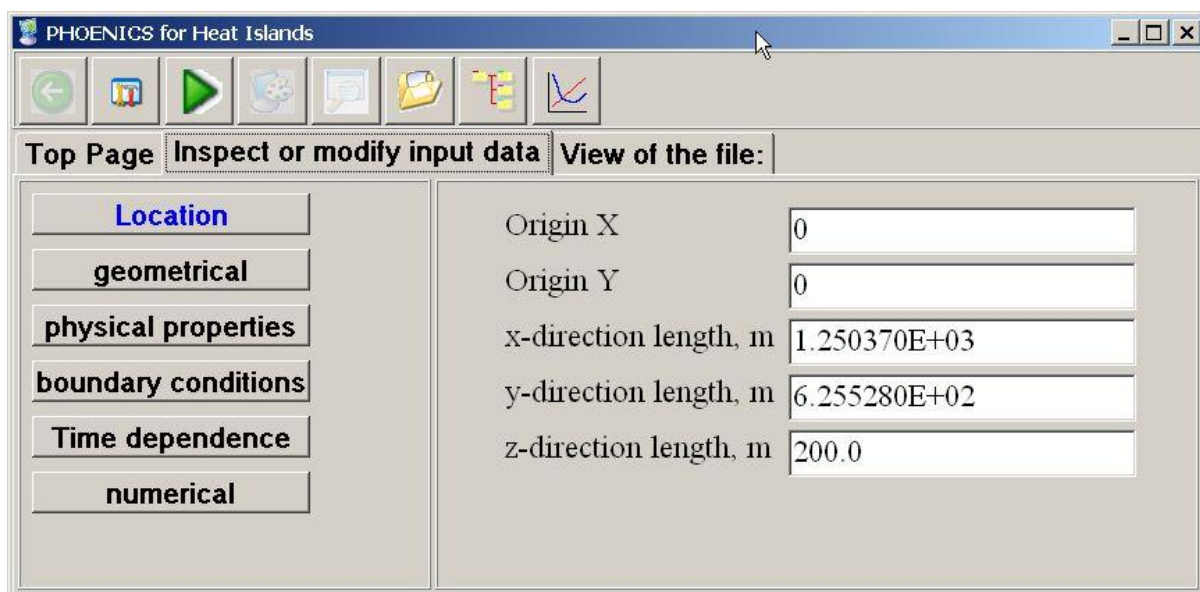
PHOENICS for Heat Islands

Top Page | Inspect or modify input data | View of the file:

Location
geometrical
physical properties
boundary conditions
Time dependence
numerical

Origin X 0
Origin Y 0
x-direction length, m 1.250370E+03
y-direction length, m 6.255280E+02
z-direction length, m 200.0